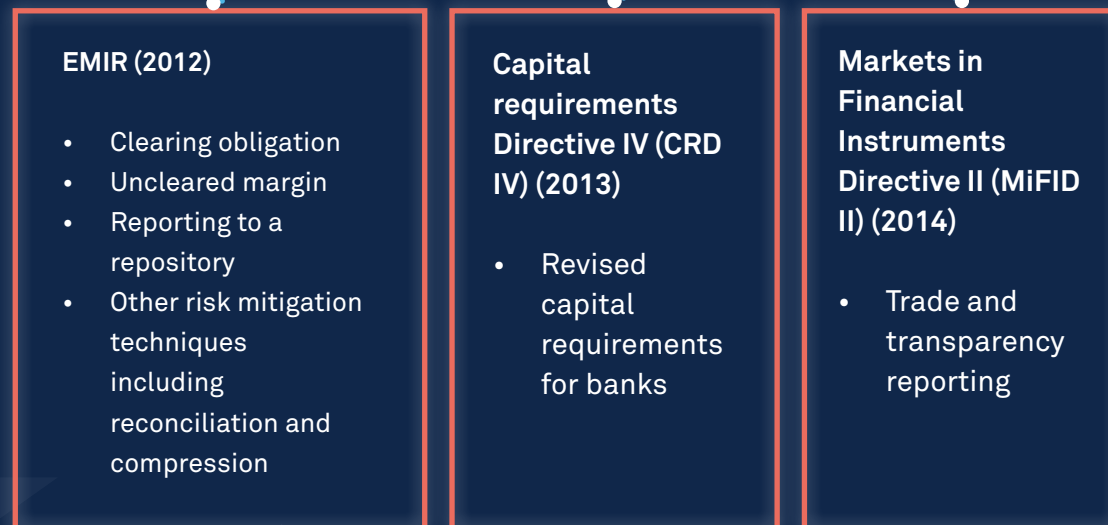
EMIR (2012)

- Clearing obligation
- Uncleared margin
- Reporting to a repository
- Other risk mitigation techniques including reconciliation and compression

Capital requirements Directive IV (CRD IV) (2013)

- Revised capital requirements for banks

Markets in Financial Instruments Directive II (MiFID II) (2014)

- Trade and transparency reporting